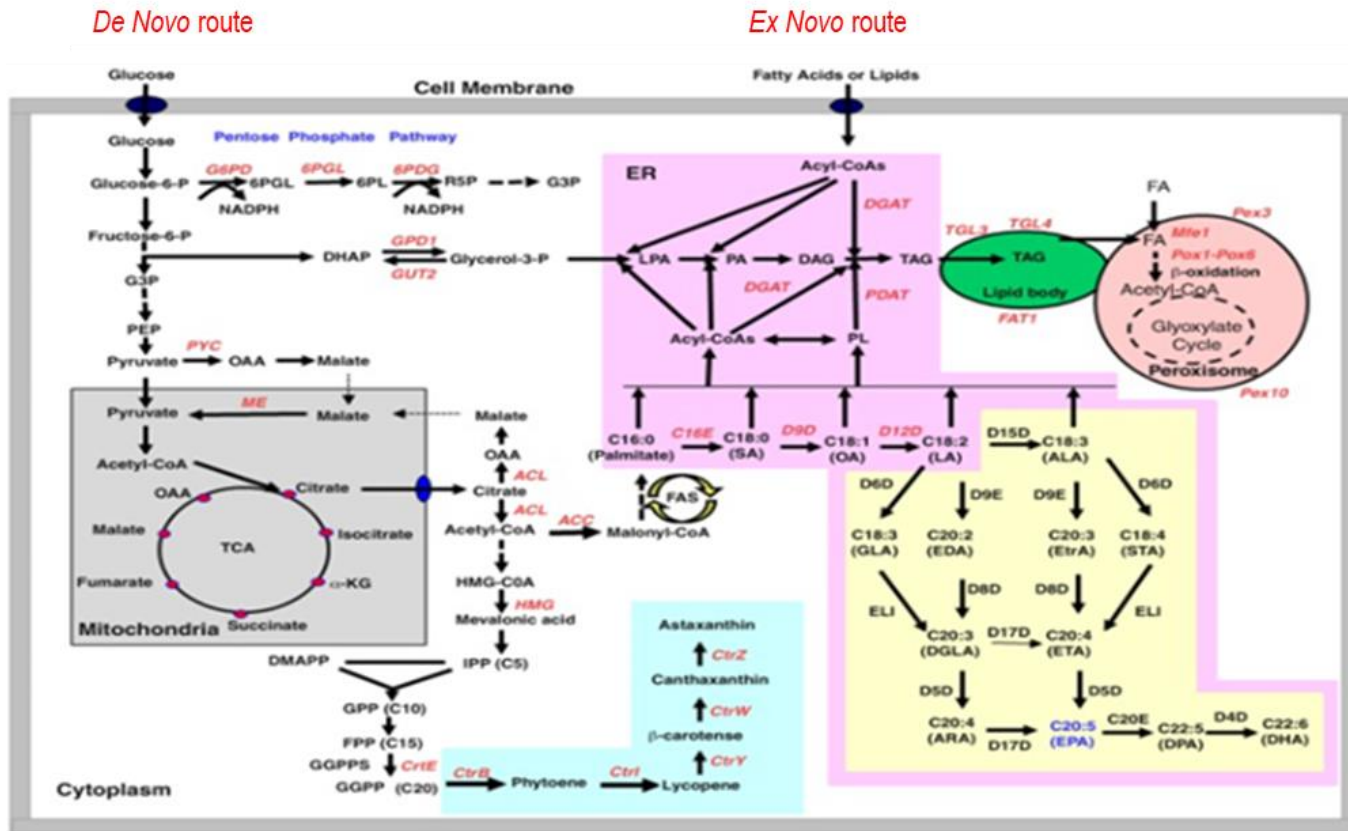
De Novo route

Ex Novo route

Glucose

Cell Membrane

Fatty Acids or Lipids

Glucose

Pentose Phosphate Pathway

Glucose-6-P

G6PD

6PGL

6PGL

6PL

6PDG

R5P

G3P

NADPH

NADPH

ER

Acyl-CoAs

DGAT

FA

Pex3

Fructose-6-P

DHAP

GPD1

GUT2

Glycerol-3-P

LPA

PA

DAG

TAG

TGL3

TGL4

TAG

FA

Mfe1

Pox1-Pox6

β-oxidation

Acetyl-CoA

G3P

DGAT

PDAT

Lipid body

FAT1

Glyoxylate Cycle

PEP

Pyruvate

PYC

OAA

Malate

Acyl-CoAs

PL

Peroxisome

Pex10

Pyruvate

ME

Malate

Malate

OAA

C16:0 (Palmitate)

C16E

C18:0 (SA)

D9D

C18:1 (OA)

D12D

C18:2 (LA)

D15D

C18:3 (ALA)

Acetyl-CoA

ACL

Citrate

Citrate

ACL

FAS

D6D

D9E

D9E

D6D

OAA

Malate

TCA

Isocitrate

Acetyl-CoA

ACC

Malonyl-CoA

C18:3 (GLA)

C20:2 (EDA)

C20:3 (EtrA)

C18:4 (STA)

Fumarate

α-KG

HMG-C0A

HMG

D8D

D8D

Mitochondria

Succinate

Mevalonic acid

Astaxanthin

CtrZ

ELI

ELI

DMAPP

IPP (C5)

Canthaxanthin

C20:3 (DGLA)

D17D

C20:4 (ETA)

CtrW

GPP (C10)

β-carotense

D5D

D5D

FPP (C15)

CtrY

C20:4 (ARA)

D17D

C20:5 (EPA)

C20E

C22:5 (DPA)

D4D

C22:6 (DHA)

GGPPS

CrtE

Cytoplasm

GGPP (C20)

CtrB

Phytoene

Ctrl

Lycopene